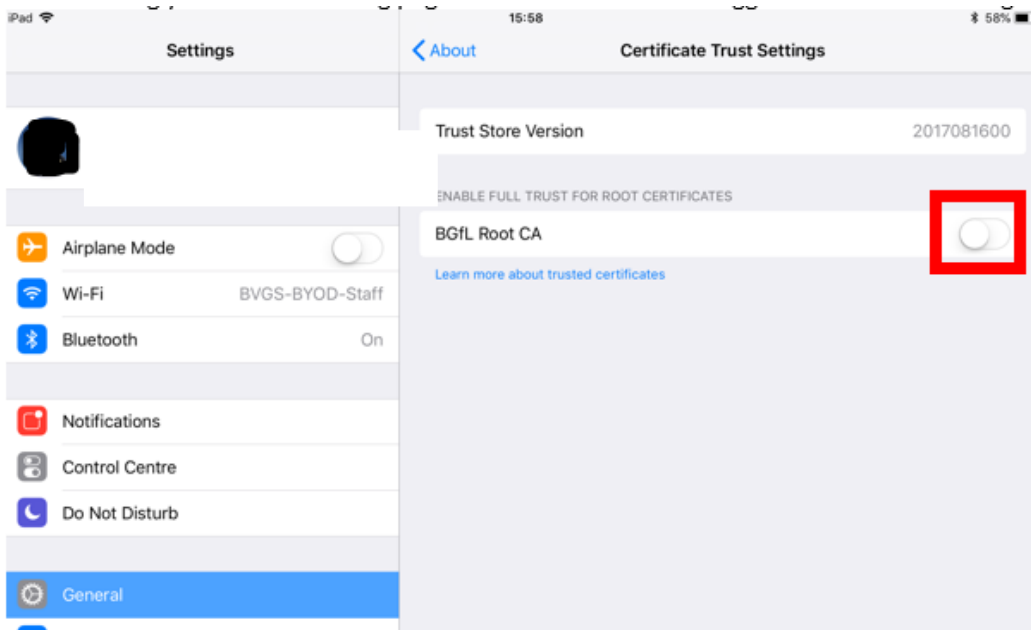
iPad 15:58 58%

Settings

Airplane Mode

Wi-Fi BVGS-BYOD-Staff

Bluetooth On

Notifications

Control Centre

Do Not Disturb

General

About Certificate Trust Settings

Trust Store Version 2017081600

ENABLE FULL TRUST FOR ROOT CERTIFICATES

BGfL Root CA

Learn more about trusted certificates